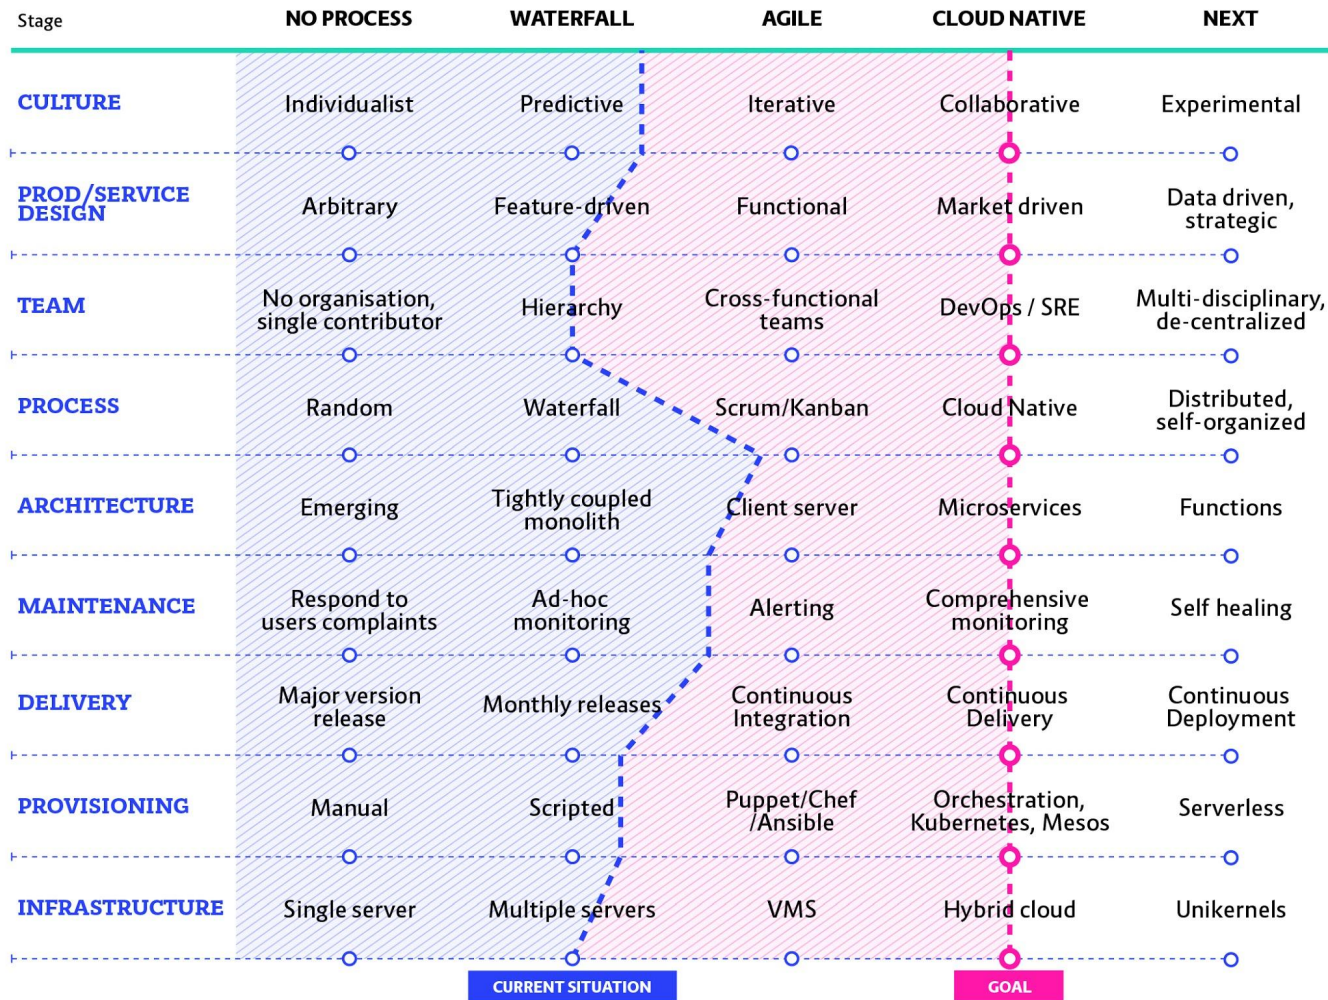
| Stage | NO PROCESS | WATERFALL | AGILE | CLOUD NATIVE | NEXT |
|---|---|---|---|---|---|
| CULTURE | Individualist | Predictive | Iterative | Collaborative | Experimental |
| PROD/SERVICE DESIGN | Arbitrary | Feature-driven | Functional | Market driven | Data driven, strategic |
| TEAM | No organisation, single contributor | Hierarchy | Cross-functional teams | DevOps / SRE | Multi-disciplinary, de-centralized |
| PROCESS | Random | Waterfall | Scrum/Kanban | Cloud Native | Distributed, self-organized |
| ARCHITECTURE | Emerging | Tightly coupled monolith | Client server | Microservices | Functions |
| MAINTENANCE | Respond to users complaints | Ad-hoc monitoring | Alerting | Comprehensive monitoring | Self healing |
| DELIVERY | Major version release | Monthly releases | Continuous Integration | Continuous Delivery | Continuous Deployment |
| PROVISIONING | Manual | Scripted | Puppet/Chef /Ansible | Orchestration, Kubernetes, Mesos | Serverless |
| INFRASTRUCTURE | Single server | Multiple servers | VMS | Hybrid cloud | Unikernels |

CURRENT SITUATION

GOAL